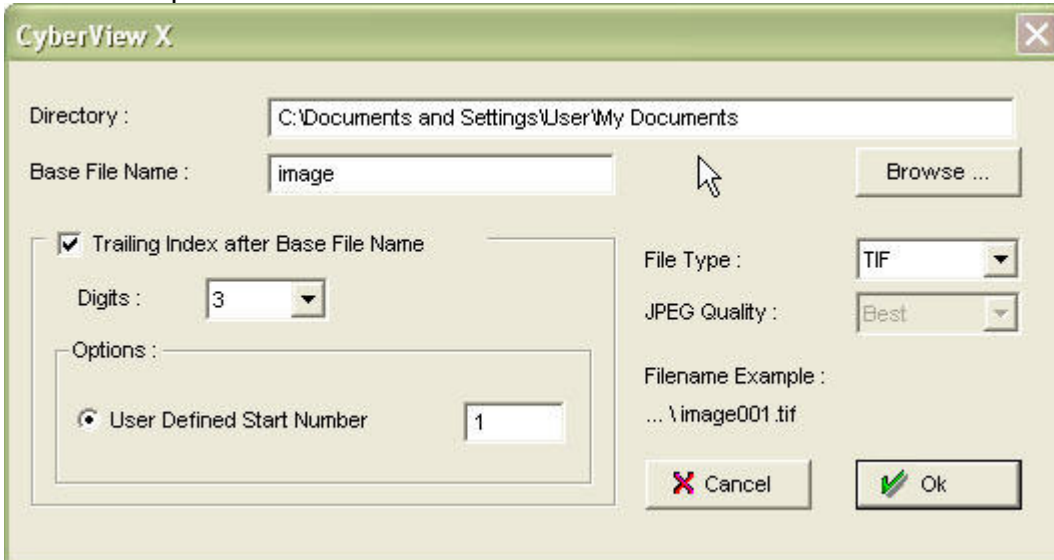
CyberView X

Directory : C:\Documents and Settings\User\My Documents

Base File Name : image

Browse ...

Trailing Index after Base File Name

Digits : 3

Options :

User Defined Start Number 1

File Type : TIF

JPEG Quality : Best

Filename Example :

... \ image001.tif

Cancel

Ok